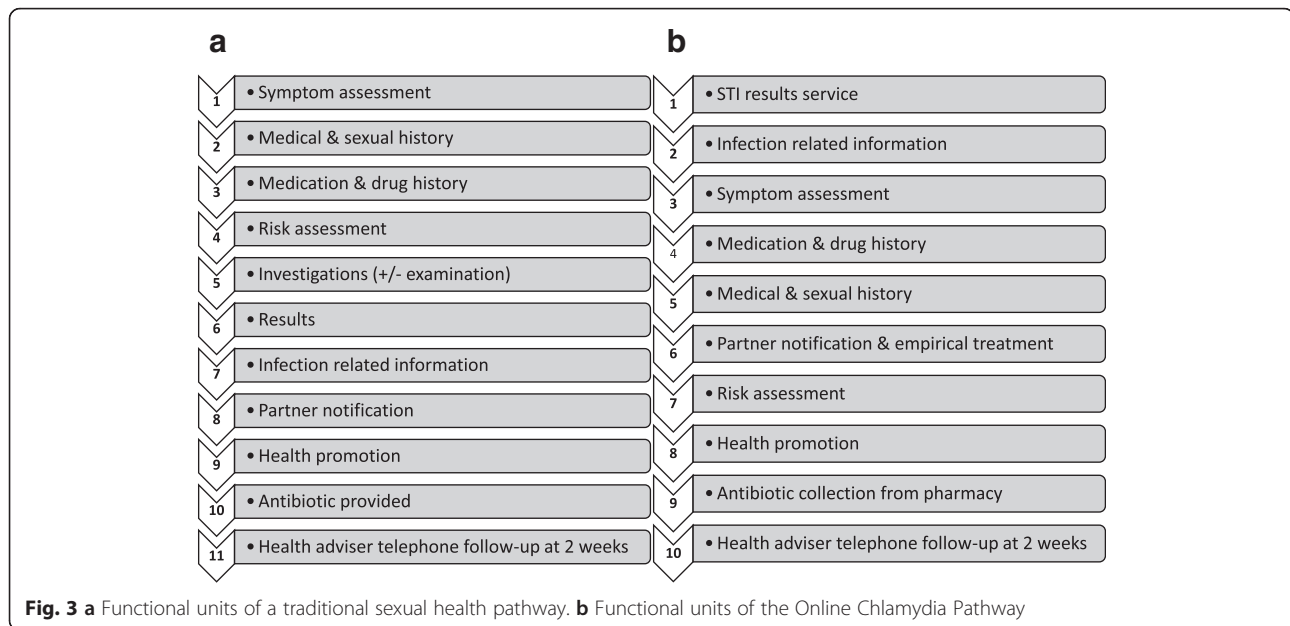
a

1 • Symptom assessment
2 • Medical & sexual history
3 • Medication & drug history
4 • Risk assessment
5 • Investigations (+/- examination)
6 • Results
7 • Infection related information
8 • Partner notification
9 • Health promotion
10 • Antibiotic provided
11 • Health adviser telephone follow-up at 2 weeks

b

1 • STI results service
2 • Infection related information
3 • Symptom assessment
4 • Medication & drug history
5 • Medical & sexual history
6 • Partner notification & empirical treatment
7 • Risk assessment
8 • Health promotion
9 • Antibiotic collection from pharmacy
10 • Health adviser telephone follow-up at 2 weeks

Fig. 3 a Functional units of a traditional sexual health pathway. b Functional units of the Online Chlamydia Pathway